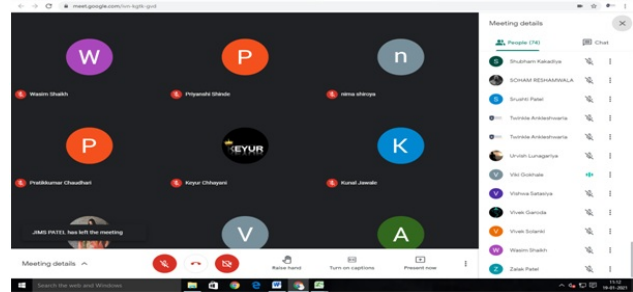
meet.google.com/son-kgfk-god

W
Wasim Shaikh

P
Priyanshi Shinde

n
nima shiroya

P
Pratikkumar Chaudhari

KEYUR
Keyur Chhayani

K
Kunal Jawale

JIMS PATEL has left the meeting

V

A

Meeting details ^

Raise hand
Turn on captions
Present now

Meeting details
People (74)
Chat

Shubham Kakadiya
SOHAM RESHAMWALA
Srushti Patel
Twinkle Ankleshwaria
Twinkle Ankleshwaria
Urvish Lunagariya
Viki Gokhale
Vishwa Sataviya
Vivek Ganoda
Vivek Solanki
Wasim Shaikh
Zalak Patel

Search the web and Windows

11:52
19-01-2021